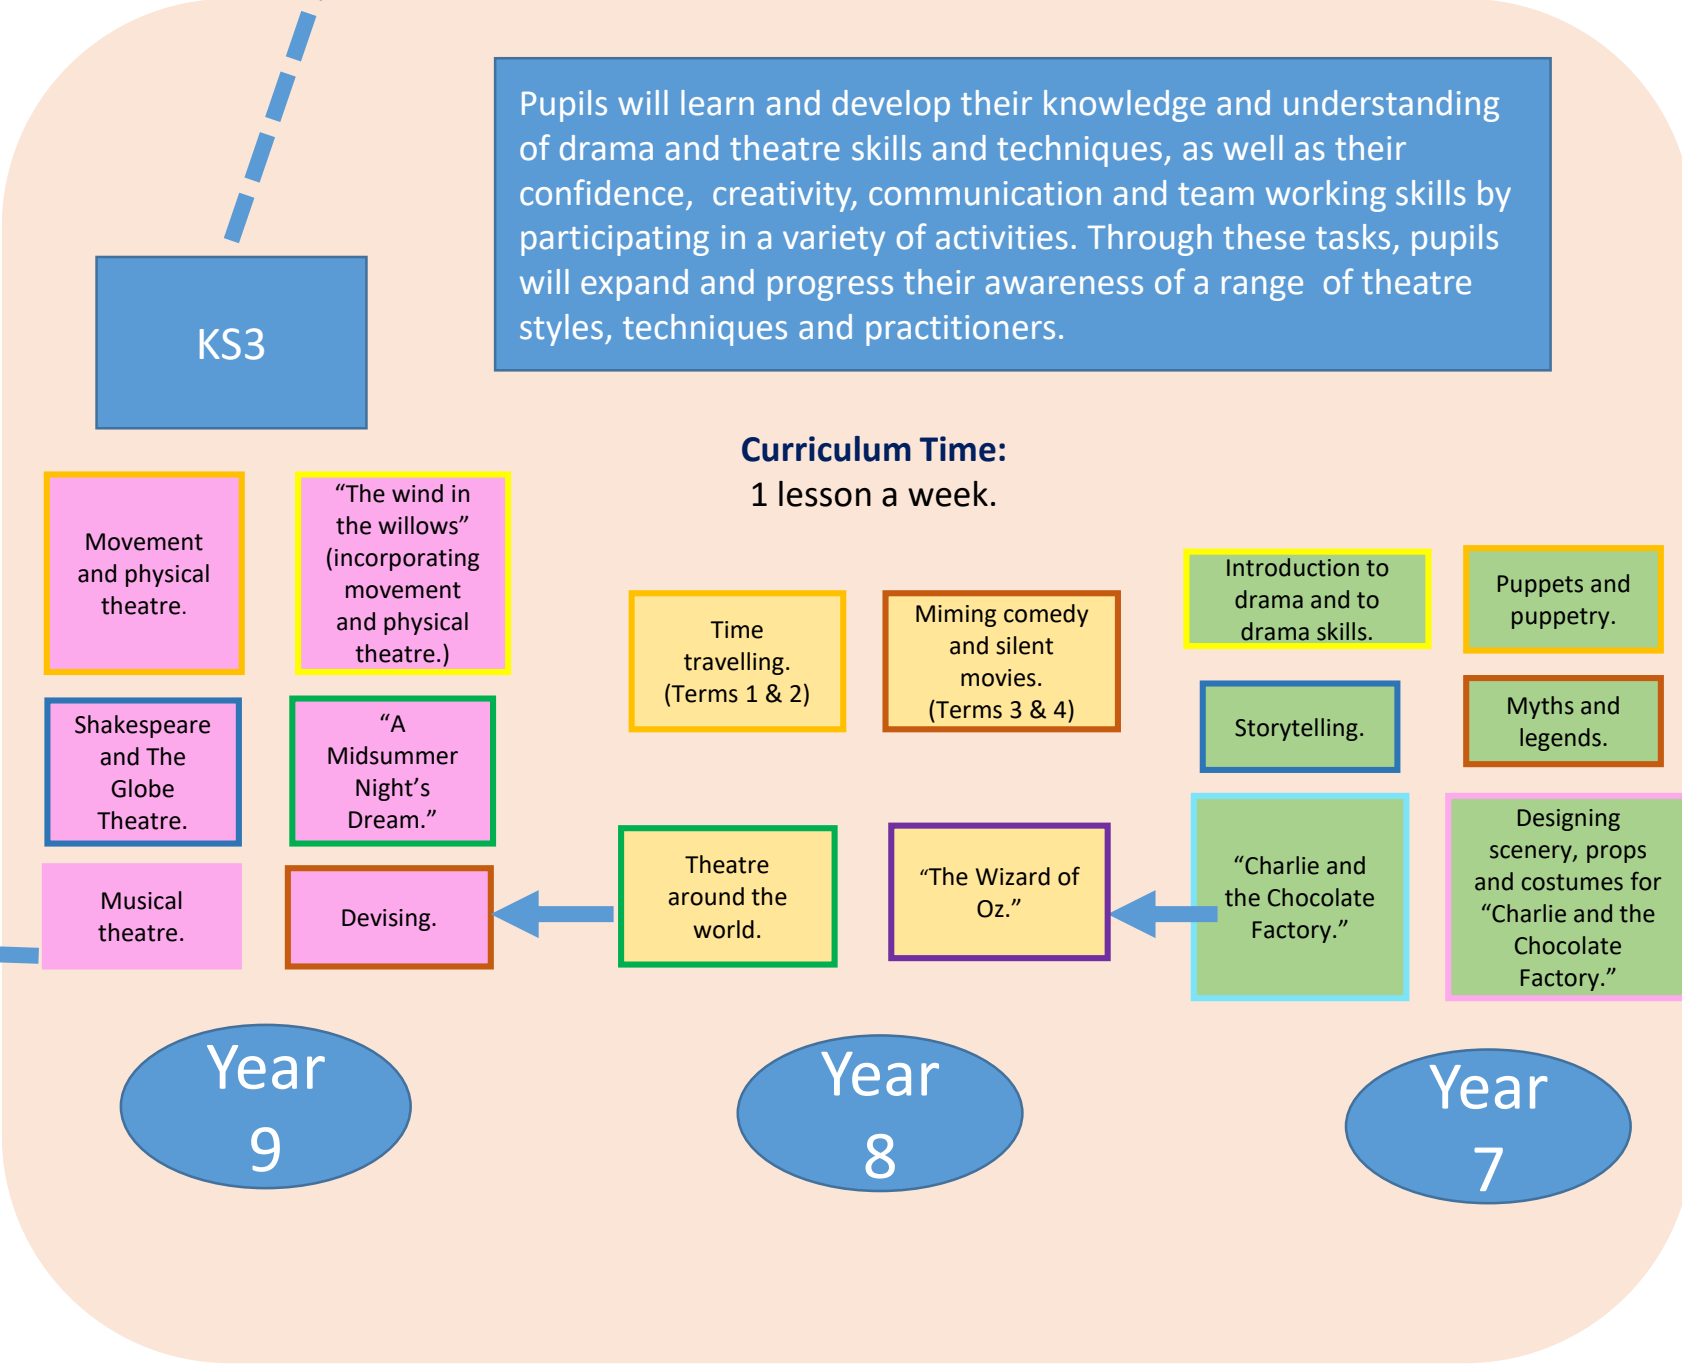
KS3

Pupils will learn and develop their knowledge and understanding of drama and theatre skills and techniques, as well as their confidence, creativity, communication and team working skills by participating in a variety of activities. Through these tasks, pupils will expand and progress their awareness of a range of theatre styles, techniques and practitioners.

**Curriculum Time:**
1 lesson a week.

Movement and physical theatre.

“The wind in the willows” (incorporating movement and physical theatre.)

Shakespeare and The Globe Theatre.

“A Midsummer Night’s Dream.”

Musical theatre.

Devising.

Time travelling. (Terms 1 & 2)

Miming comedy and silent movies. (Terms 3 & 4)

Theatre around the world.

“The Wizard of Oz.”

Introduction to drama and to drama skills.

Puppets and puppetry.

Storytelling.

Myths and legends.

“Charlie and the Chocolate Factory.”

Designing scenery, props and costumes for “Charlie and the Chocolate Factory.”

Year 9

Year 8

Year 7